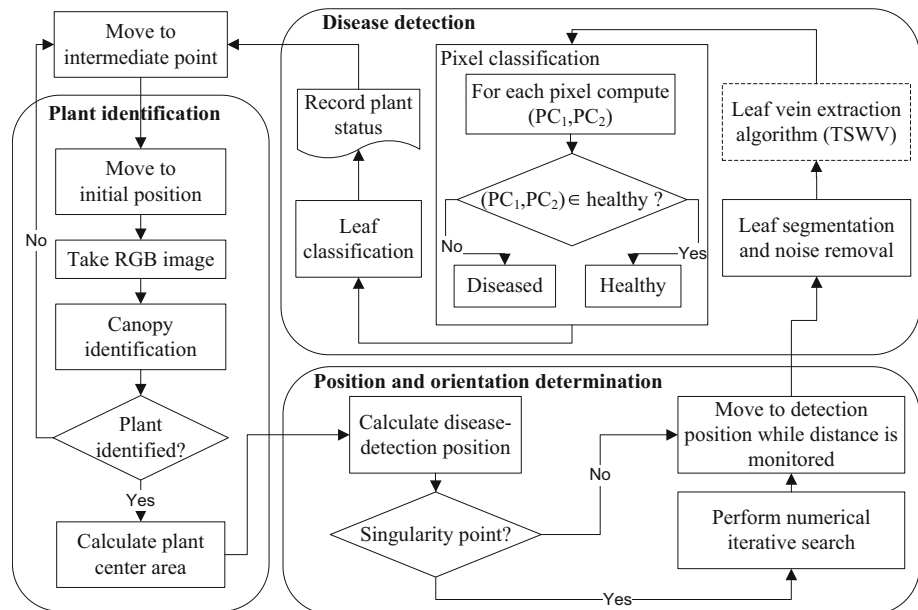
Move to intermediate point

Plant identification

Move to initial position

Take RGB image

Canopy identification

Plant identified?

No

Yes

Calculate plant center area

Disease detection

Record plant status

Leaf classification

Pixel classification

For each pixel compute $(PC_1,PC_2)$

$(PC_1,PC_2) \in$ healthy ?

No

Yes

Diseased

Healthy

Leaf vein extraction algorithm (TSWV)

Leaf segmentation and noise removal

Position and orientation determination

Calculate disease-detection position

Singularity point?

No

Yes

Move to detection position while distance is monitored

Perform numerical iterative search